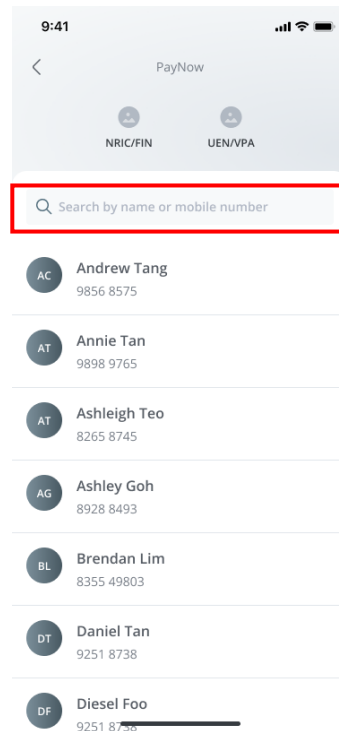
9:41

PayNow

NRIC/FIN

UEN/VPA

Search by name or mobile number

AC
Andrew Tang
9856 8575

AT
Annie Tan
9898 9765

AT
Ashleigh Teo
8265 8745

AG
Ashley Goh
8928 8493

BL
Brendan Lim
8355 49803

DT
Daniel Tan
9251 8738

DF
Diesel Foo
9251 87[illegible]